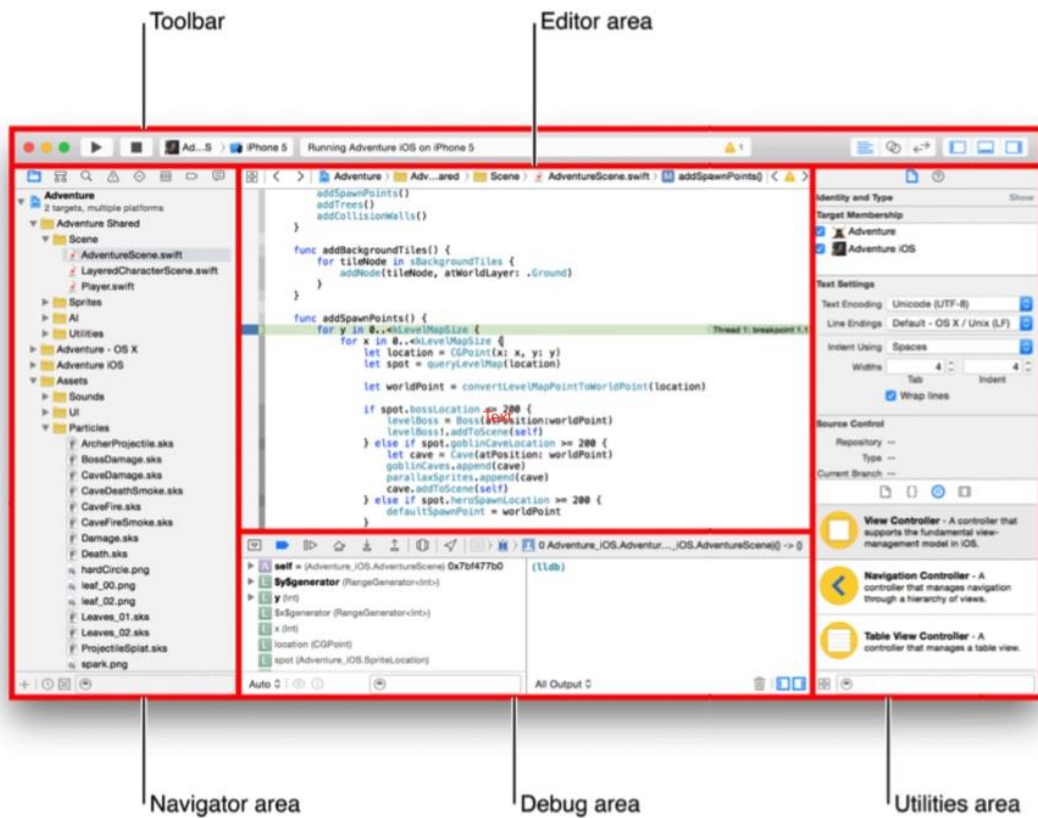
Toolbar

Editor area

Ad...S iPhone 5 Running Adventure iOS on iPhone 5

Adventure
2 targets, multiple platforms
Adventure Shared
Scene
AdventureScene.swift
LayeredCharacterScene.swift
Player.swift
Sprites
AI
Utilities
Adventure - OS X
Adventure iOS
Assets
Sounds
UI
Particles
ArcherProjectile.sks
BossDamage.sks
CaveDamage.sks
CaveDeathSmoke.sks
CaveFire.sks
CaveFireSmoke.sks
Damage.sks
Death.sks
hardCircle.png
leaf_00.png
leaf_02.png
Leaves_01.sks
Leaves_02.sks
ProjectileSplat.sks
spark.png

Adventure > Adv...ared > Scene > AdventureScene.swift > addSpawnPoints()

addSpawnPoints()
addTrees()
addCollisionWalls()
}

func addBackgroundTiles() {
for tileNode in sBackgroundTiles {
addNode(tileNode, atWorldLayer: .Ground)
}
}

func addSpawnPoints() {
for y in 0..<kLevelMapSize {
for x in 0..<kLevelMapSize {
let location = CGPoint(x: x, y: y)
let spot = queryLevelMap(location)

let worldPoint = convertLevelMapPointToWorldPoint(location)

if spot.bossLocation <= 200 {
levelBoss = Boss(atPosition:worldPoint)
levelBoss!.addToScene(self)
} else if spot.goblinCaveLocation >= 200 {
let cave = Cave(atPosition: worldPoint)
goblinCaves.append(cave)
parallaxSprites.append(cave)
cave.addToScene(self)
} else if spot.heroSpawnLocation >= 200 {
defaultSpawnPoint = worldPoint
}

Thread 1: breakpoint 1.1

0 Adventure_iOS.Adventur...._iOS.AdventureScene() -> ()

self = (Adventure_iOS.AdventureScene) 0x7bf477b0
$S$generator (RangeGenerator<Int>)
y (Int)
$x$generator (RangeGenerator<Int>)
x (Int)
location (CGPoint)
spot (Adventure_iOS.SpriteLocation)

(lldb)

Auto
All Output

Identity and Type
Show
Target Membership
Adventure
Adventure iOS
Text Settings
Text Encoding Unicode (UTF-8)
Line Endings Default - OS X / Unix (LF)
Indent Using Spaces
Widths 4 4
Tab Indent
Wrap lines
Source Control
Repository --
Type --
Current Branch --

View Controller - A controller that supports the fundamental view-management model in iOS.
Navigation Controller - A controller that manages navigation through a hierarchy of views.
Table View Controller - A controller that manages a table view.

Navigator area

Debug area

Utilities area